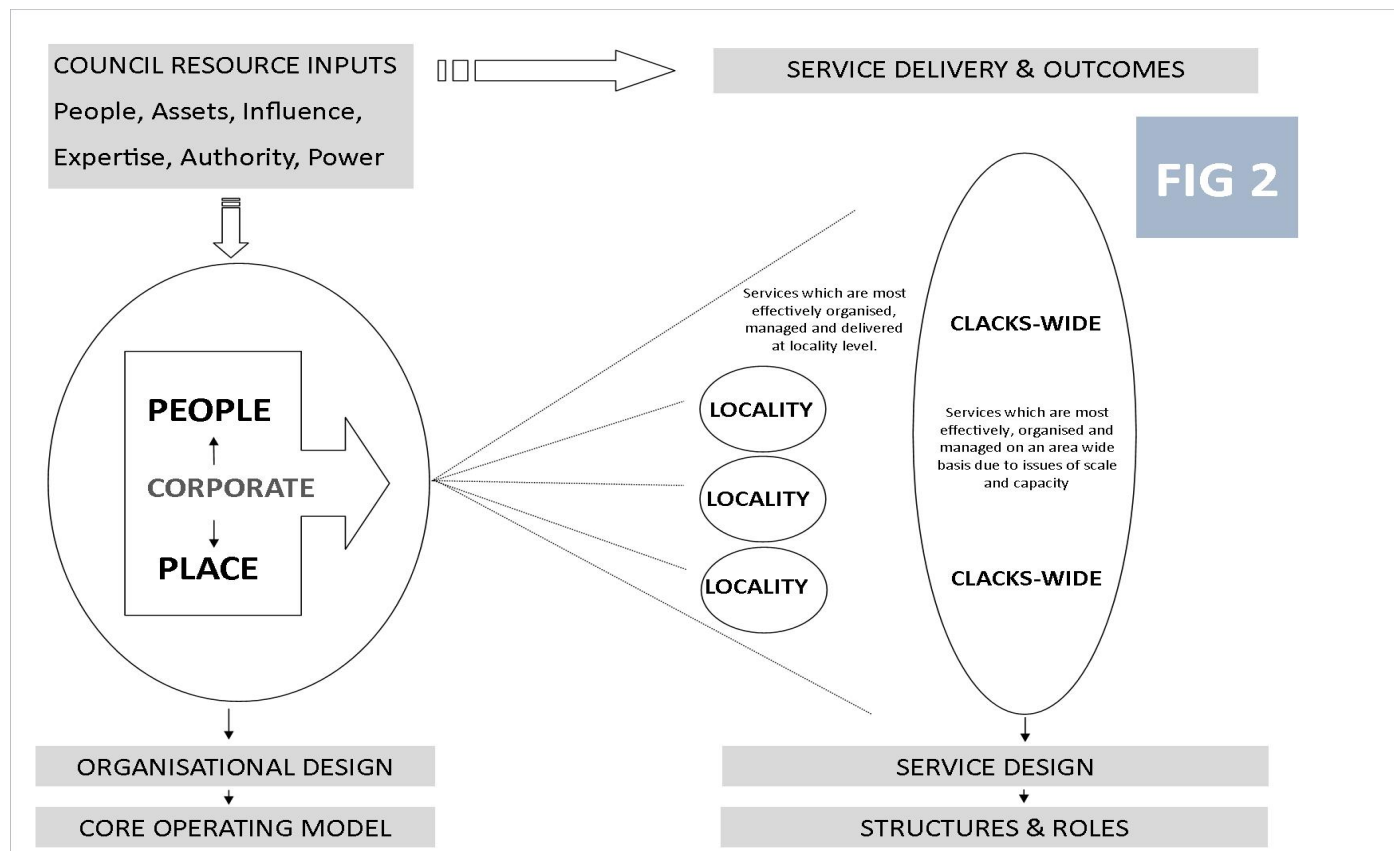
COUNCIL RESOURCE INPUTS
People, Assets, Influence, Expertise, Authority, Power

SERVICE DELIVERY & OUTCOMES

FIG 2

PEOPLE

CORPORATE

PLACE

Services which are most effectively organised, managed and delivered at locality level.

LOCALITY

LOCALITY

LOCALITY

CLACKS-WIDE

Services which are most effectively, organised and managed on an area wide basis due to issues of scale and capacity

CLACKS-WIDE

ORGANISATIONAL DESIGN

CORE OPERATING MODEL

SERVICE DESIGN

STRUCTURES & ROLES